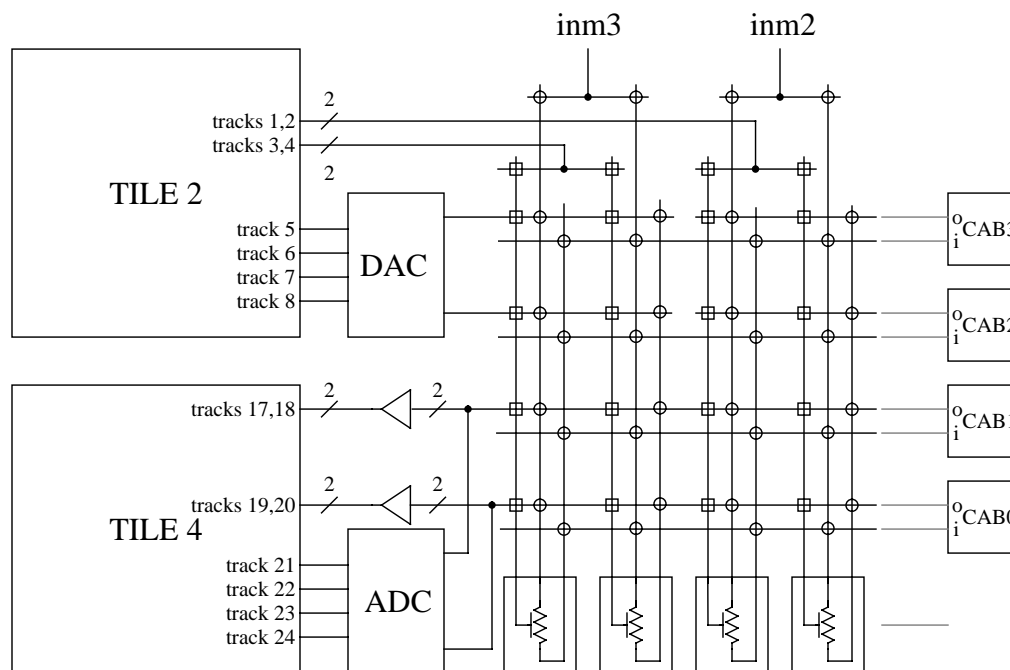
inm3 inm2

TILE 2

tracks 1,2
tracks 3,4
2
2
track 5
track 6
track 7
track 8
DAC

o CAB3
i

o CAB2
i

TILE 4

tracks 17,18
2
2
tracks 19,20
2
2
track 21
track 22
track 23
track 24
ADC

o CAB1
i

o CAB0
i